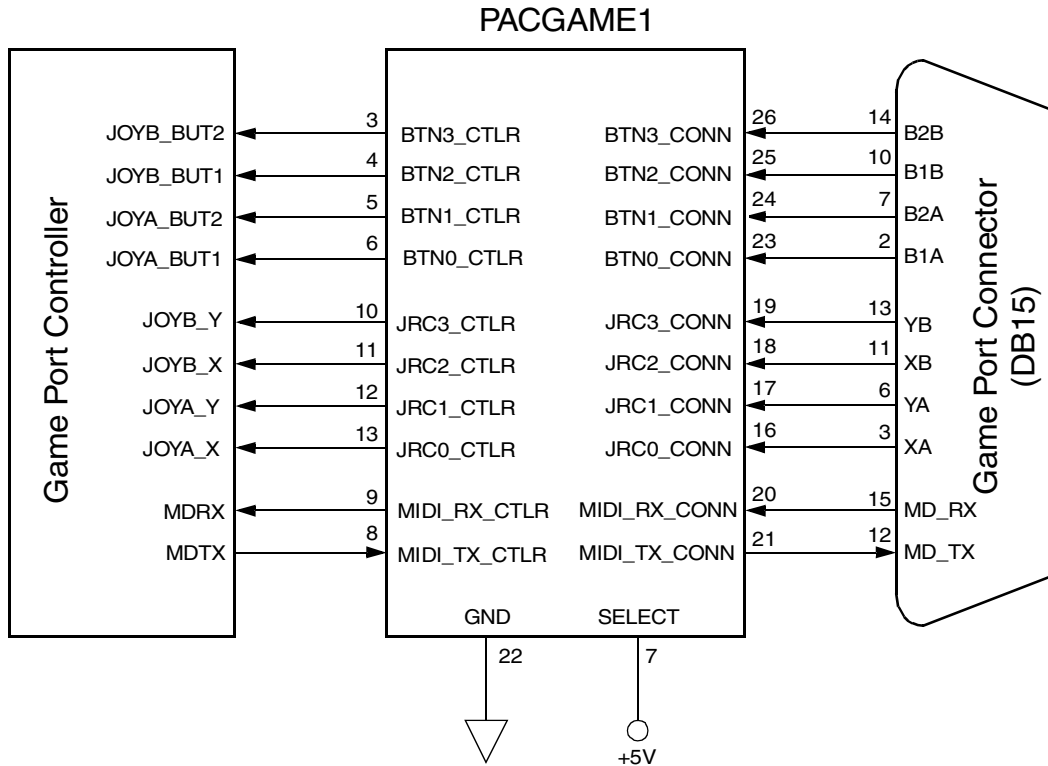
PACGAME1

Game Port Controller

JOYB_BUT2
JOYB_BUT1
JOYA_BUT2
JOYA_BUT1
JOYB_Y
JOYB_X
JOYA_Y
JOYA_X
MDRX
MDTX

3 BTN3_CTLR
4 BTN2_CTLR
5 BTN1_CTLR
6 BTN0_CTLR
10 JRC3_CTLR
11 JRC2_CTLR
12 JRC1_CTLR
13 JRC0_CTLR
9 MIDI_RX_CTLR
8 MIDI_TX_CTLR

BTN3_CONN 26
BTN2_CONN 25
BTN1_CONN 24
BTN0_CONN 23
JRC3_CONN 19
JRC2_CONN 18
JRC1_CONN 17
JRC0_CONN 16
MIDI_RX_CONN 20
MIDI_TX_CONN 21

GND
22
SELECT
7
+5V

14 B2B
10 B1B
7 B2A
2 B1A
13 YB
11 XB
6 YA
3 XA
15 MD_RX
12 MD_TX

Game Port Connector (DB15)